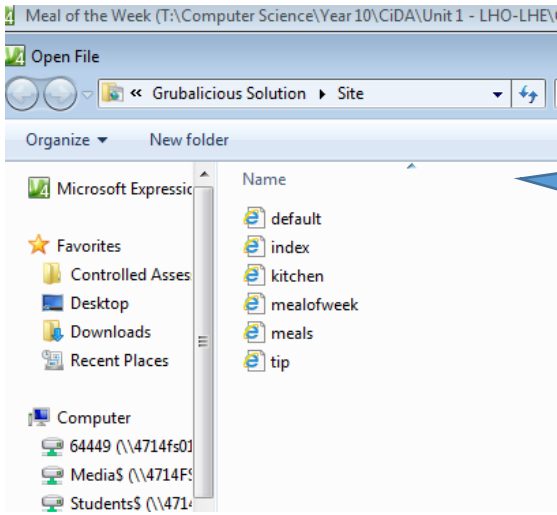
Meal of the Week (T:\Computer Science\Year 10\CiDA\Unit 1 - LHO-LHE\

Open File

« Grubalicious Solution ▸ Site

Organize ▾ New folder

Microsoft Expressio

Favorites
Controlled Asses
Desktop
Downloads
Recent Places

Computer
64449 (\\4714fs01
Media$ (\\4714F
Students$ (\\471

Name

default
index
kitchen
mealofweek
meals
tip